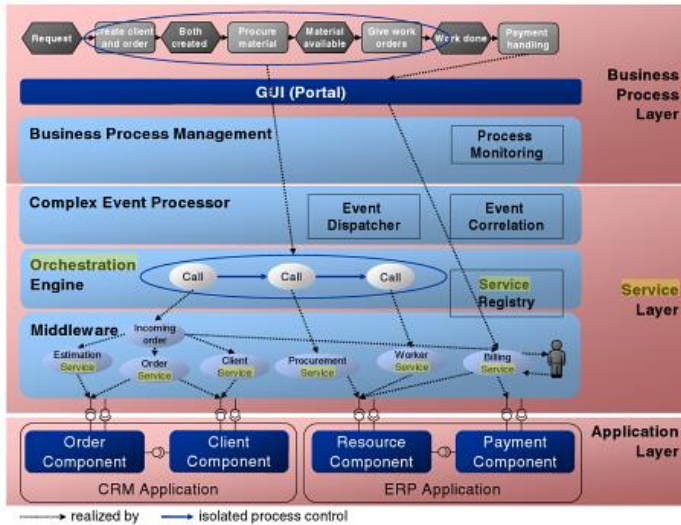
Request

Create client and order

Both created

Procure material

Material available

Give work orders

Work done

Payment handling

Business Process Layer

GUI (Portal)

Business Process Management

Process Monitoring

Complex Event Processor

Event Dispatcher

Event Correlation

Orchestration Engine

Call

Call

Call

Service Registry

Service Layer

Middleware

Incoming order

Estimation Service

Order Service

Client Service

Procurement Service

Worker Service

Billing Service

Order Component

Client Component

CRM Application

Resource Component

Payment Component

ERP Application

Application Layer

realized by

isolated process control